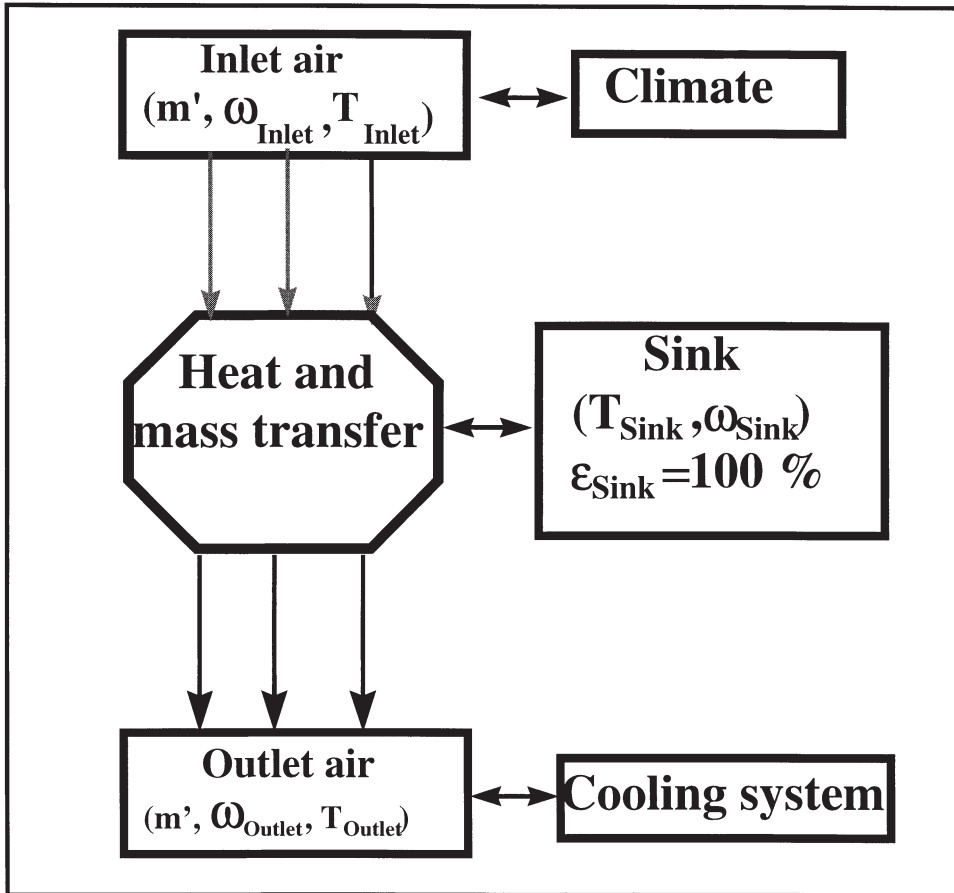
Inlet air
(m', $\omega_{Inlet}$, $T_{Inlet}$)

Climate

Heat and mass transfer

Sink
($T_{Sink}$, $\omega_{Sink}$)
$\varepsilon_{Sink}$ =100 %

Outlet air
(m', $\omega_{Outlet}$, $T_{Outlet}$)

Cooling system